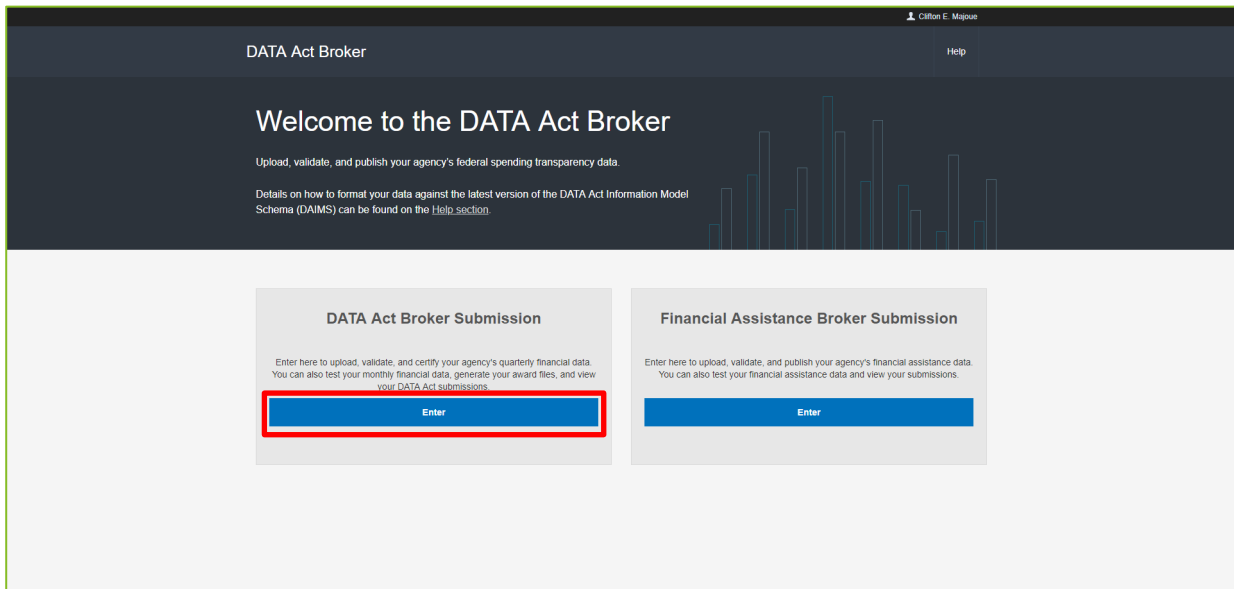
Clifton E. Majoue

DATA Act Broker

Help

Welcome to the DATA Act Broker

Upload, validate, and publish your agency's federal spending transparency data.

Details on how to format your data against the latest version of the DATA Act Information Model Schema (DAIMS) can be found on the Help section.

DATA Act Broker Submission

Enter here to upload, validate, and certify your agency's quarterly financial data. You can also test your monthly financial data, generate your award files, and view your DATA Act submissions.

Enter

Financial Assistance Broker Submission

Enter here to upload, validate, and publish your agency's financial assistance data. You can also test your financial assistance data and view your submissions.

Enter